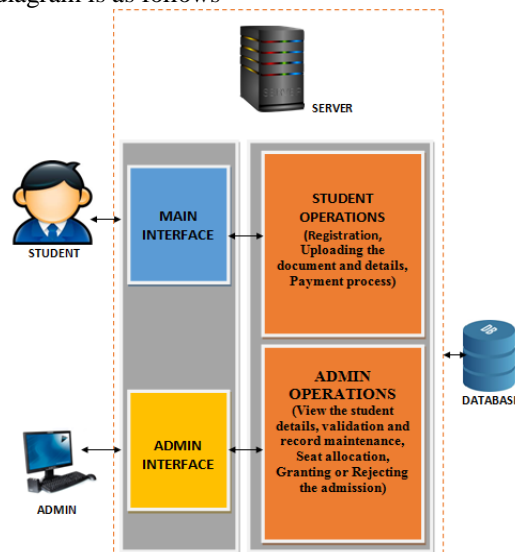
diagram is as follows

SERVER

STUDENT

MAIN INTERFACE

STUDENT OPERATIONS (Registration, Uploading the document and details, Payment process)

DB

DATABAS

ADMIN OPERATIONS (View the student details, validation and record maintenance, Seat allocation, Granting or Rejecting the admission)

ADMIN INTERFACE

ADMIN